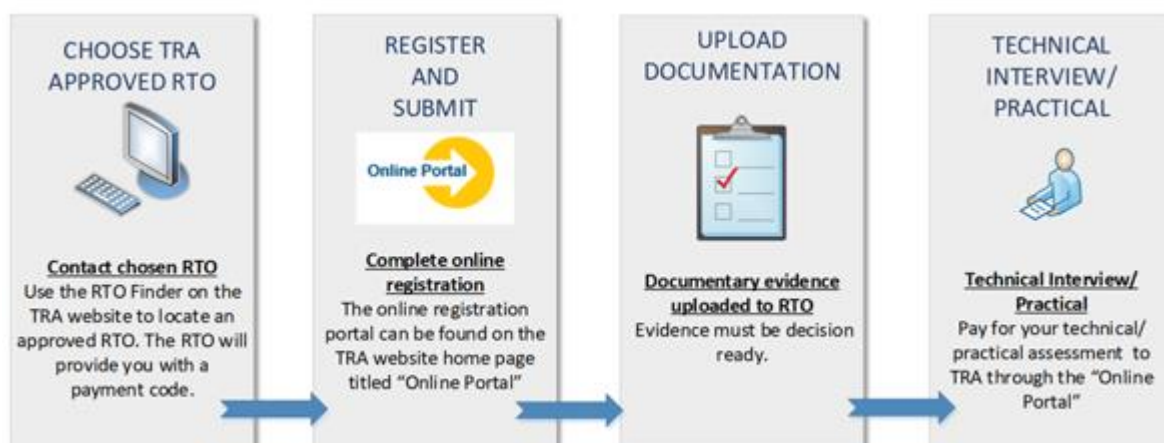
CHOOSE TRA APPROVED RTO

Contact chosen RTO
Use the RTO Finder on the TRA website to locate an approved RTO. The RTO will provide you with a payment code.

REGISTER AND SUBMIT

Online Portal

Complete online registration
The online registration portal can be found on the TRA website home page titled "Online Portal"

UPLOAD DOCUMENTATION

Documentary evidence uploaded to RTO
Evidence must be decision ready.

TECHNICAL INTERVIEW/ PRACTICAL

Technical Interview/ Practical
Pay for your technical/ practical assessment to TRA through the "Online Portal"